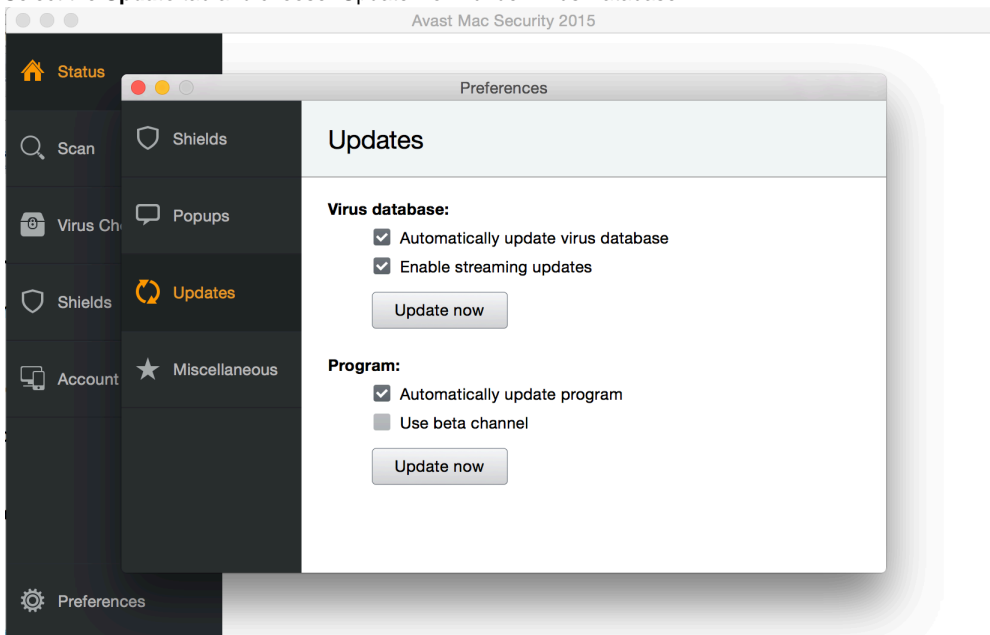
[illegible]

Avast Mac Security 2015

Status

Scan

Virus Ch

Shields

Account

Preferences

Preferences

Shields

Popups

Updates

Miscellaneous

Updates

Virus database:

Automatically update virus database

Enable streaming updates

Update now

Program:

Automatically update program

Use beta channel

Update now